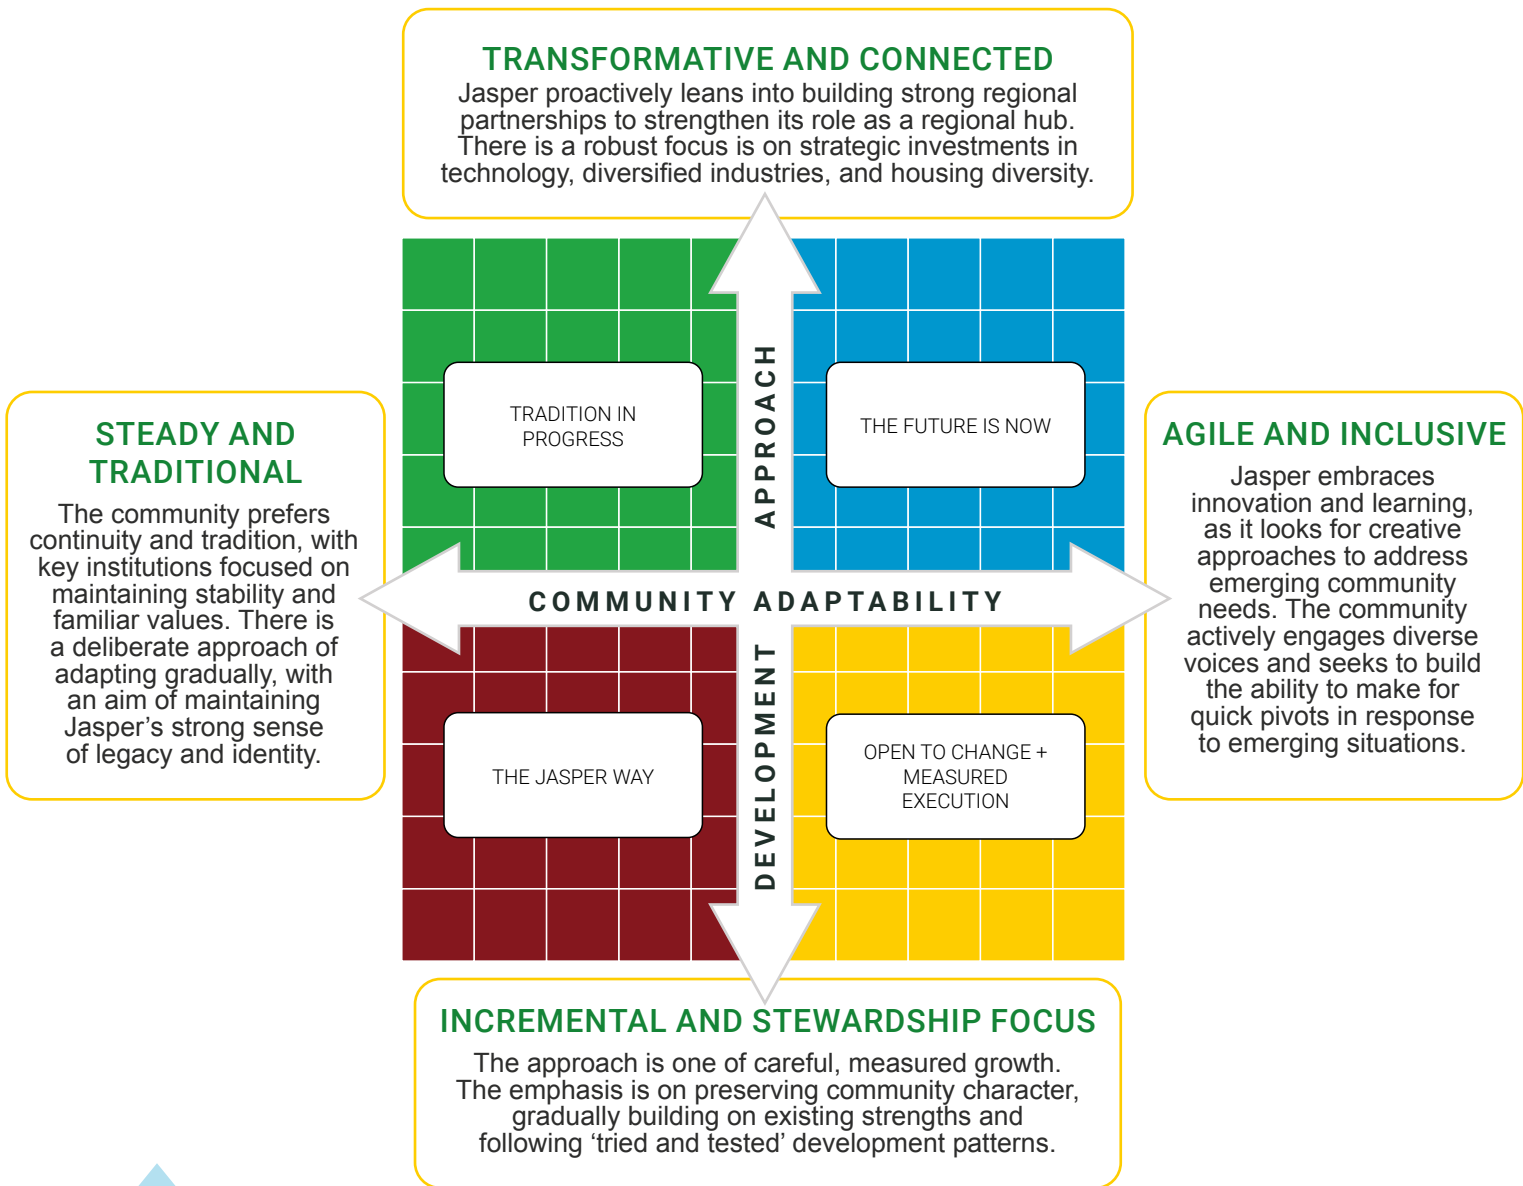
TRANSFORMATIVE AND CONNECTED
Jasper proactively leans into building strong regional partnerships to strengthen its role as a regional hub. There is a robust focus is on strategic investments in technology, diversified industries, and housing diversity.

STEADY AND TRADITIONAL
The community prefers continuity and tradition, with key institutions focused on maintaining stability and familiar values. There is a deliberate approach of adapting gradually, with an aim of maintaining Jasper's strong sense of legacy and identity.

TRADITION IN PROGRESS

APPROACH

THE FUTURE IS NOW

AGILE AND INCLUSIVE
Jasper embraces innovation and learning, as it looks for creative approaches to address emerging community needs. The community actively engages diverse voices and seeks to build the ability to make for quick pivots in response to emerging situations.

COMMUNITY ADAPTABILITY

THE JASPER WAY

DEVELOPMENT

OPEN TO CHANGE + MEASURED EXECUTION

INCREMENTAL AND STEWARDSHIP FOCUS
The approach is one of careful, measured growth. The emphasis is on preserving community character, gradually building on existing strengths and following 'tried and tested' development patterns.